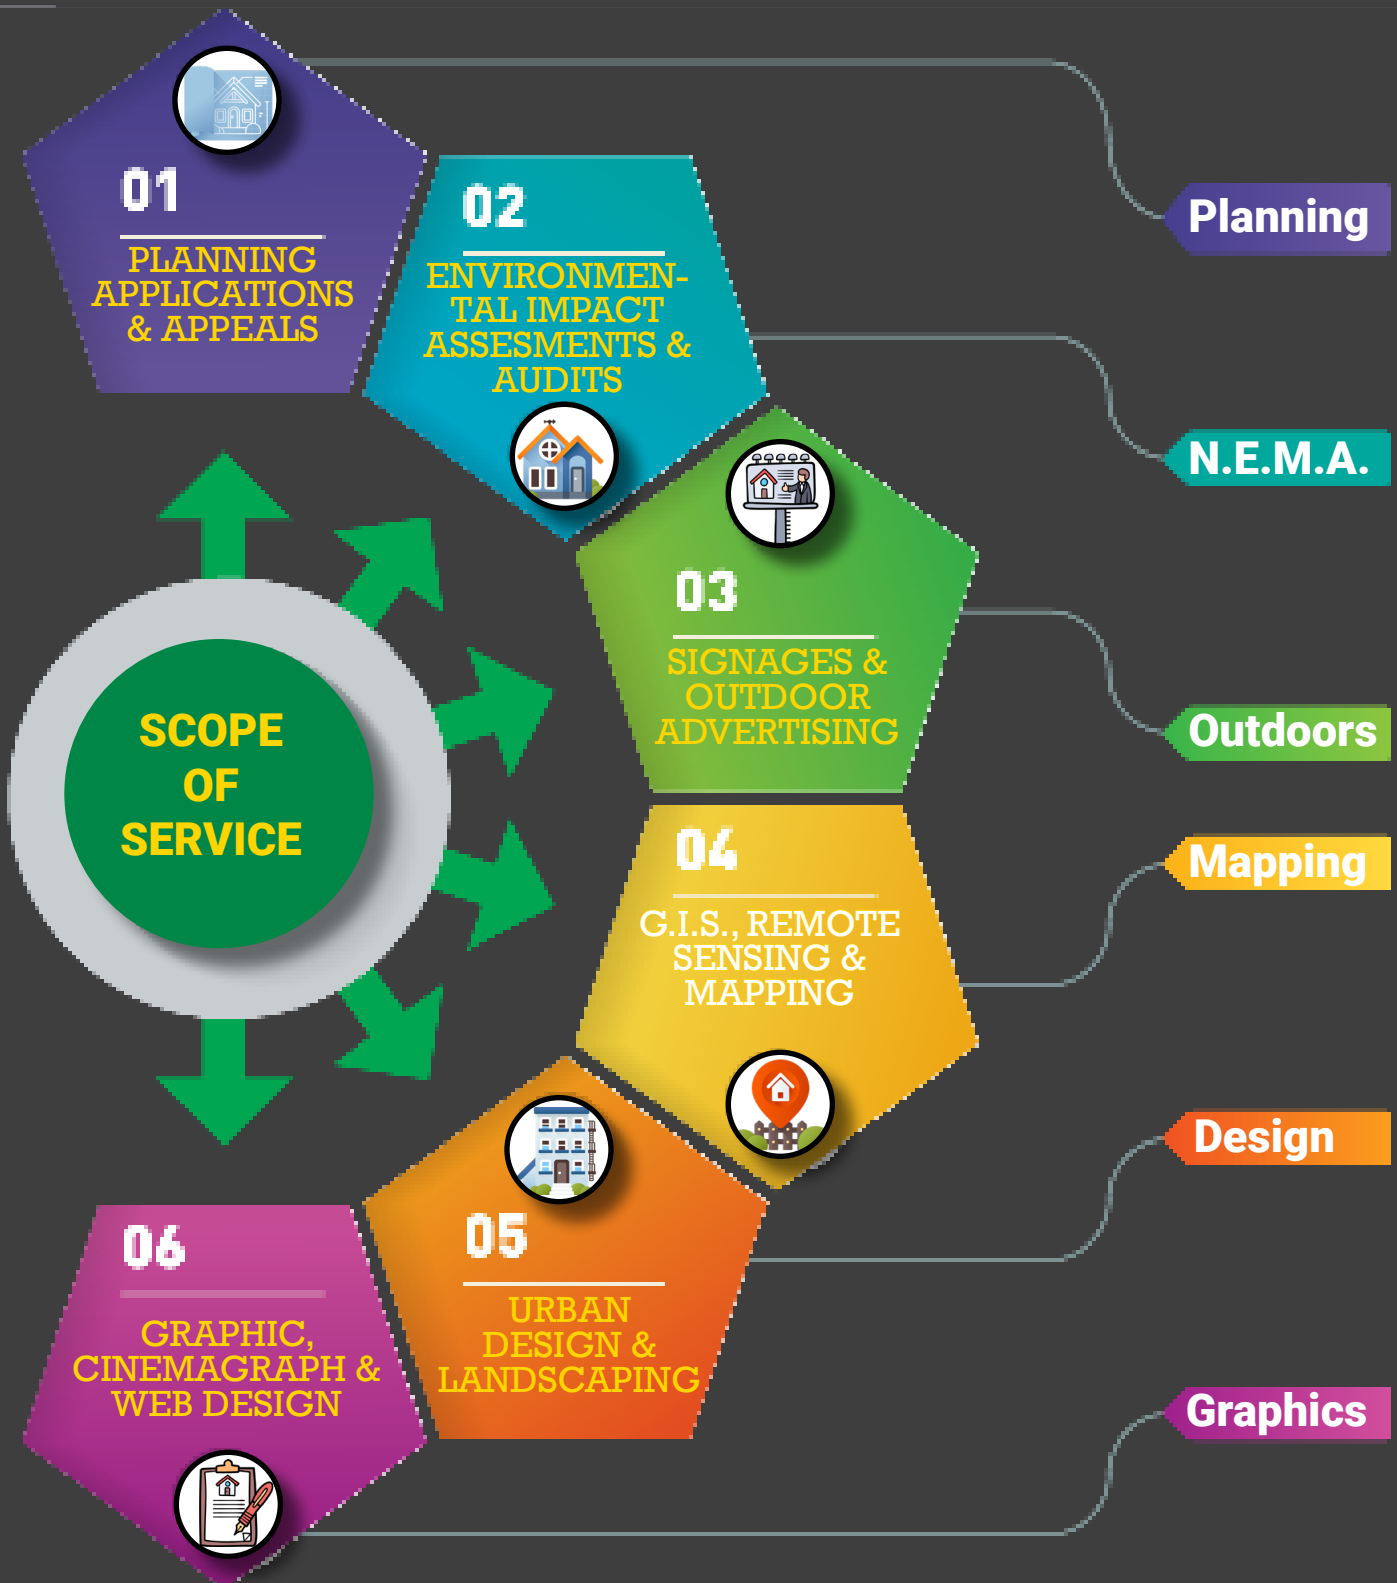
01
PLANNING APPLICATIONS & APPEALS

02
ENVIRONMENTAL IMPACT ASSESMENTS & AUDITS

03
SIGNAGES & OUTDOOR ADVERTISING

04
G.I.S., REMOTE SENSING & MAPPING

05
URBAN DESIGN & LANDSCAPING

06
GRAPHIC, CINEMAGRAPH & WEB DESIGN

SCOPE OF SERVICE

Planning

N.E.M.A.

Outdoors

Mapping

Design

Graphics